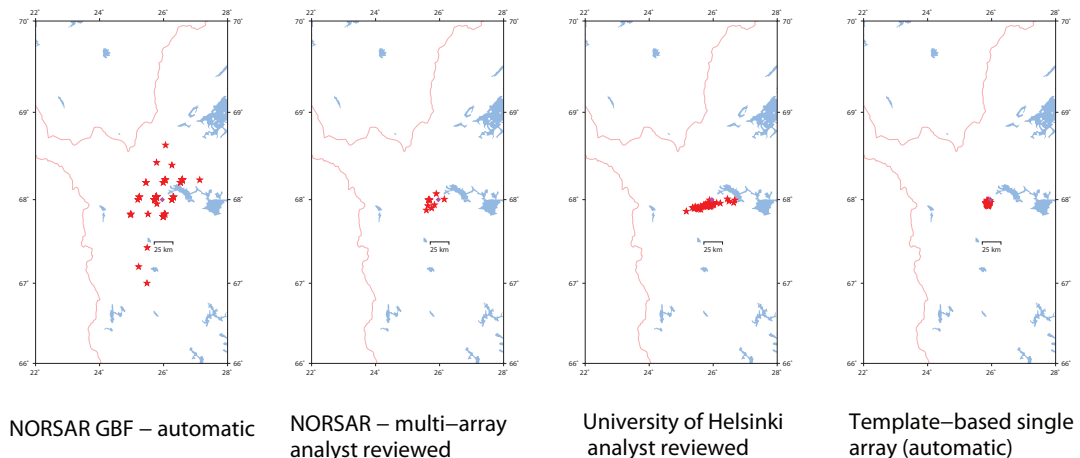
22˚ 24˚ 26˚ 28˚
70˚ 70˚
69˚ 69˚
68˚ 68˚
67˚ 67˚
66˚ 66˚
22˚ 24˚ 26˚ 28˚
25 km

NORSAR GBF – automatic

22˚ 24˚ 26˚ 28˚
70˚ 70˚
69˚ 69˚
68˚ 68˚
67˚ 67˚
66˚ 66˚
22˚ 24˚ 26˚ 28˚
25 km

NORSAR – multi–array analyst reviewed

22˚ 24˚ 26˚ 28˚
70˚ 70˚
69˚ 69˚
68˚ 68˚
67˚ 67˚
66˚ 66˚
22˚ 24˚ 26˚ 28˚
25 km

University of Helsinki analyst reviewed

22˚ 24˚ 26˚ 28˚
70˚ 70˚
69˚ 69˚
68˚ 68˚
67˚ 67˚
66˚ 66˚
22˚ 24˚ 26˚ 28˚
25 km

Template–based single array (automatic)